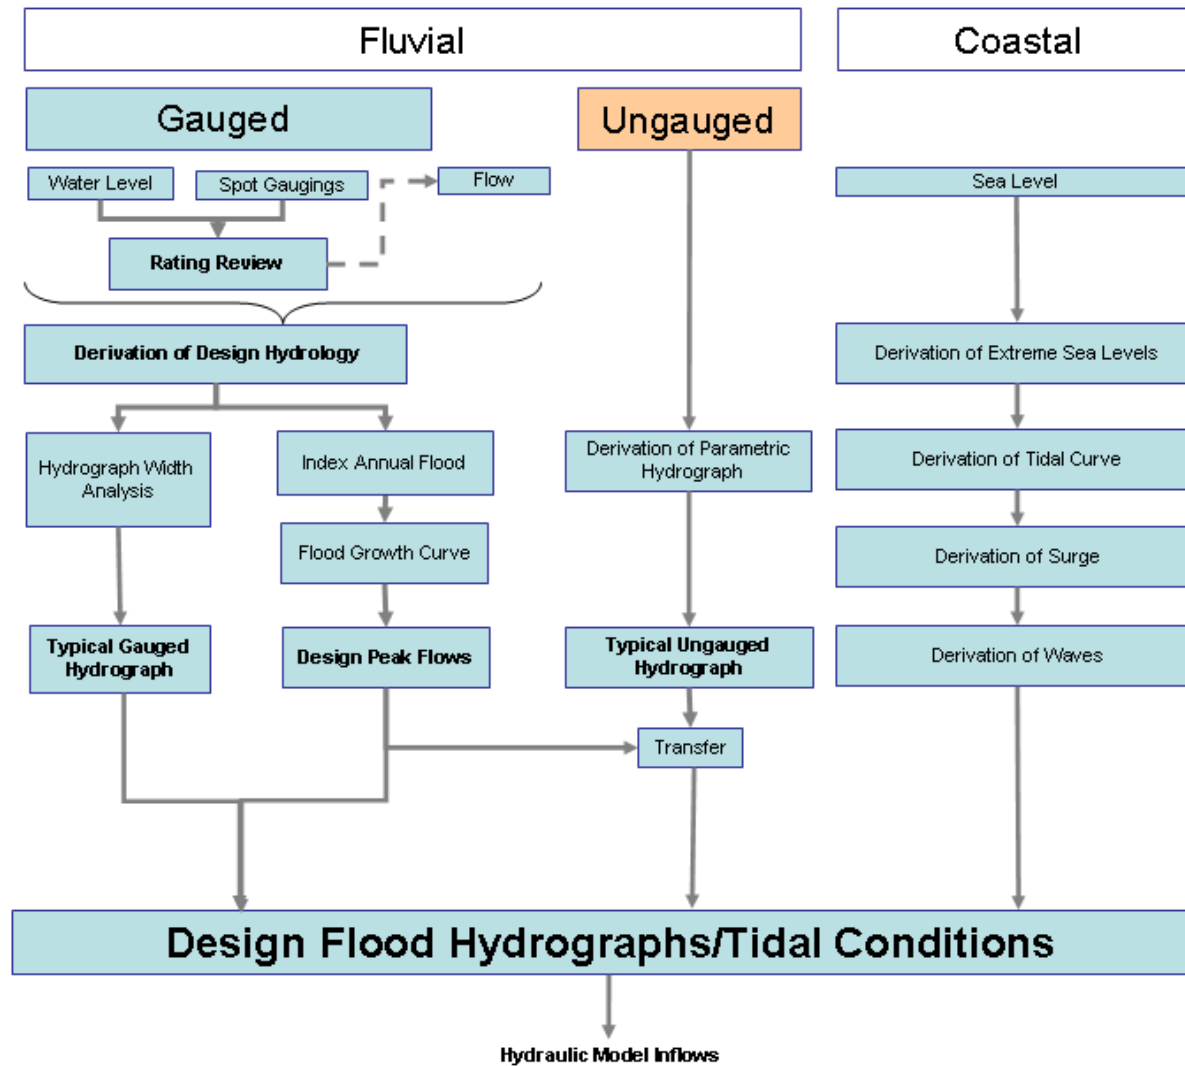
Fluvial

Coastal

Gauged

Ungauged

Water Level

Spot Gaugings

Flow

Sea Level

Rating Review

Derivation of Design Hydrology

Derivation of Extreme Sea Levels

Hydrograph Width Analysis

Index Annual Flood

Derivation of Parametric Hydrograph

Derivation of Tidal Curve

Flood Growth Curve

Derivation of Surge

Typical Gauged Hydrograph

Design Peak Flows

Typical Ungauged Hydrograph

Derivation of Waves

Transfer

Design Flood Hydrographs/Tidal Conditions

Hydraulic Model Inflows